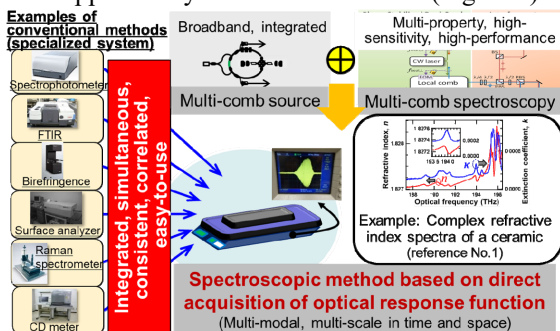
Examples of conventional methods (specialized system)

Spectrophotometer

FTIR

Birefringence

Surface analyzer

Raman spectrometer

CD meter

Integrated, simultaneous, consistent, correlated, easy-to-use

Broadband, integrated

Multi-comb source

Multi-property, high-sensitivity, high-performance

CW laser

Local comb

Multi-comb spectroscopy

Refractive index, n

Extinction coefficient, k

Optical frequency (THz)

Example: Complex refractive index spectra of a ceramic (reference No.1)

Spectroscopic method based on direct acquisition of optical response function

(Multi-modal, multi-scale in time and space)